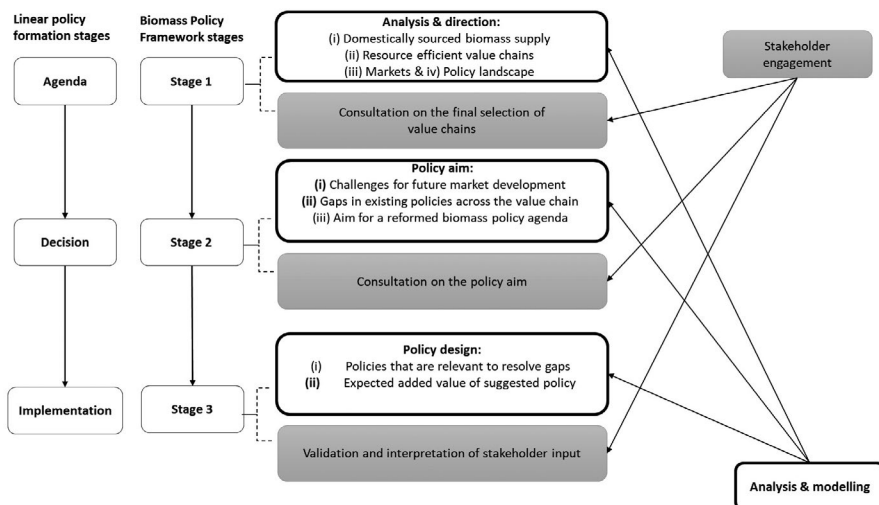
Linear policy formation stages

Biomass Policy Framework stages

Agenda

Stage 1

Analysis & direction:
(i) Domestically sourced biomass supply
(ii) Resource efficient value chains
(iii) Markets & iv) Policy landscape

Consultation on the final selection of value chains

Stakeholder engagement

Decision

Stage 2

Policy aim:
(i) Challenges for future market development
(ii) Gaps in existing policies across the value chain
(iii) Aim for a reformed biomass policy agenda

Consultation on the policy aim

Implementation

Stage 3

Policy design:
(i) Policies that are relevant to resolve gaps
(ii) Expected added value of suggested policy

Validation and interpretation of stakeholder input

Analysis & modelling